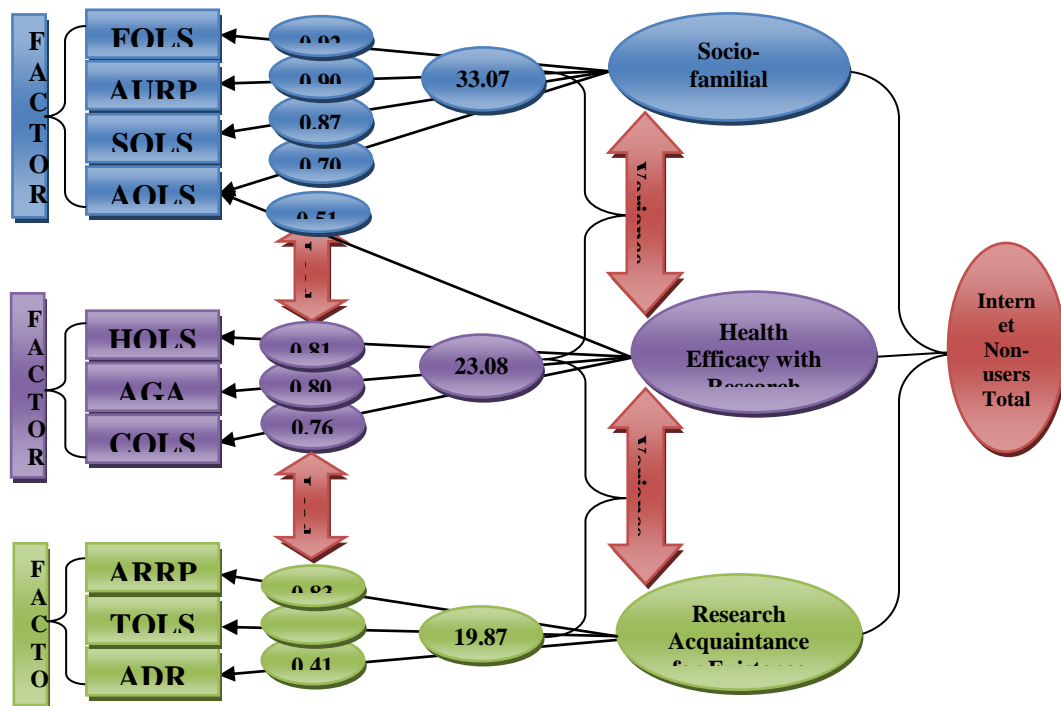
FACTOR

FOLS

AURP

SOLS

AOLS

0.92

0.90

0.87

0.70

0.51

33.07

Socio-familial

FACTOR

HOLS

AGA

COLS

0.81

0.80

0.76

23.08

Health Efficacy with Research

Internet Non-users Total

FACTO

ARRP

TOLS

ADR

0.83

0.41

19.87

Research Acquaintance for Existence

Variance

Variance